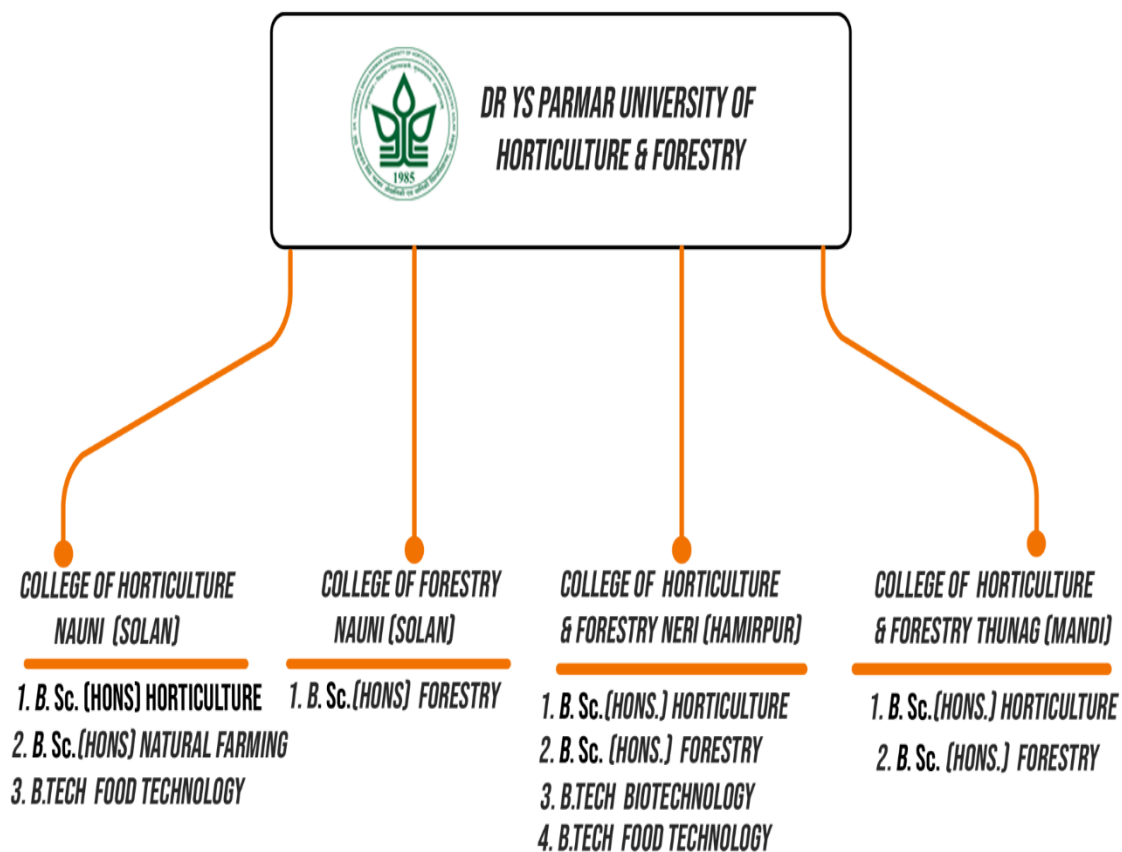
1985

DR YS PARMAR UNIVERSITY OF HORTICULTURE & FORESTRY

COLLEGE OF HORTICULTURE NAUNI (SOLAN)

1. B. Sc. (HONS) HORTICULTURE
2. B. Sc.(HONS) NATURAL FARMING
3. B.TECH FOOD TECHNOLOGY

COLLEGE OF FORESTRY NAUNI (SOLAN)

1. B. Sc.(HONS) FORESTRY

COLLEGE OF HORTICULTURE & FORESTRY NERI (HAMIRPUR)

1. B. Sc.(HONS.) HORTICULTURE
2. B. Sc. (HONS.) FORESTRY
3. B.TECH BIOTECHNOLOGY
4. B.TECH FOOD TECHNOLOGY

COLLEGE OF HORTICULTURE & FORESTRY THUNAG (MANDI)

1. B. Sc.(HONS.) HORTICULTURE
2. B. Sc. (HONS.) FORESTRY